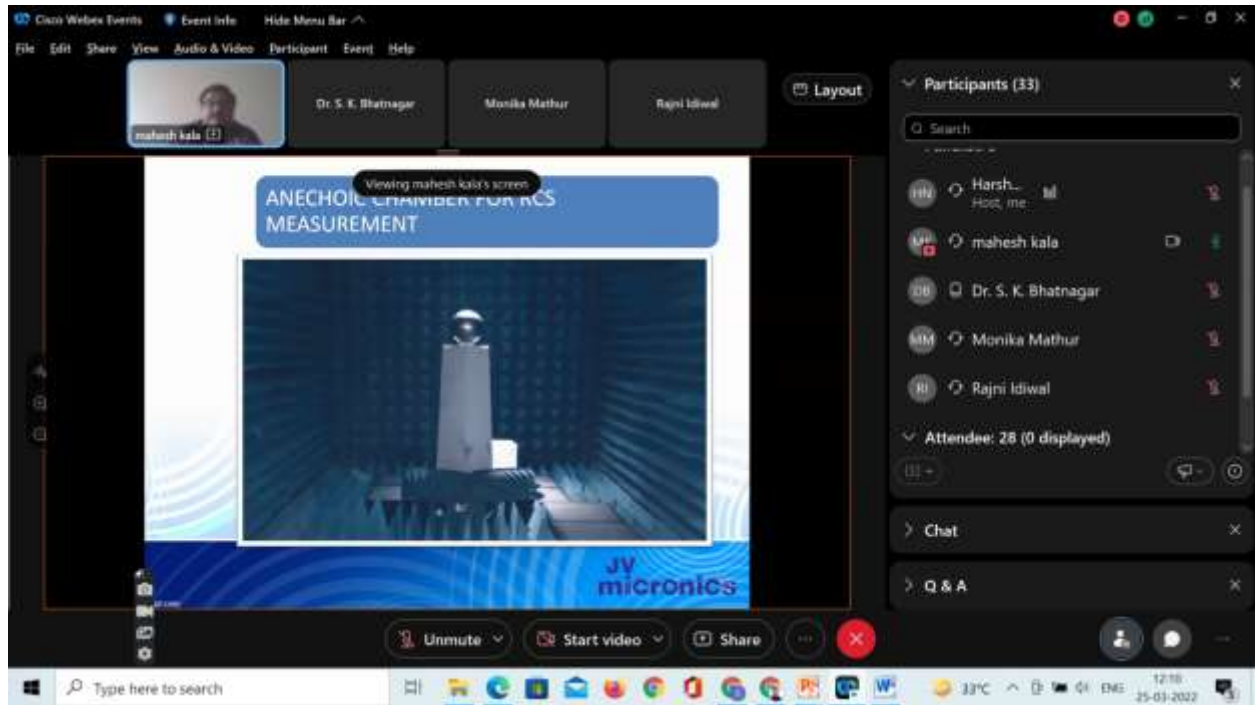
Cisco Webex Events Event Info Hide Menu Bar

File Edit Share View Audio & Video Participant Event Help

mahesh kala

Dr. S. K. Bhatnagar

Monika Mathur

Rajni Idiwal

Layout

Viewing mahesh kala's screen

ANECHOIC CHAMBER FOR RCS MEASUREMENT

JY micronics

Participants (33)

Search

HN Harsh... Host, me

MK mahesh kala

DB Dr. S. K. Bhatnagar

MM Monika Mathur

RI Rajni Idiwal

Attendee: 28 (0 displayed)

Chat

Q & A

Unmute

Start video

Share

Type here to search

33°C ENG 12:10 25-03-2022